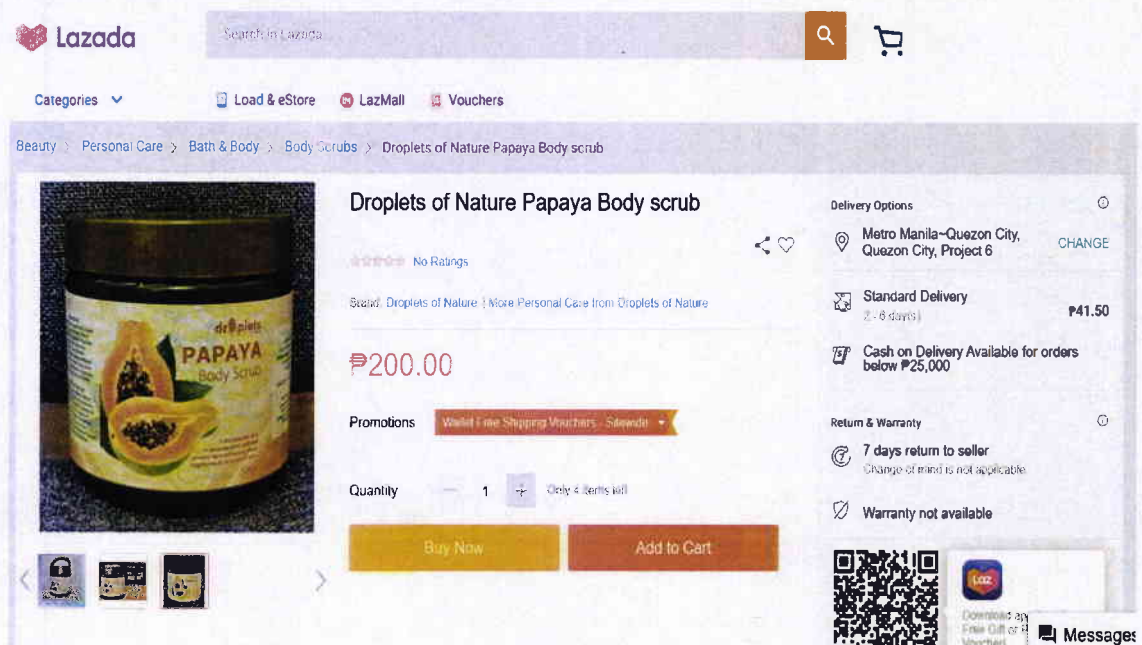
Lazada

Search in Lazada

Categories

Load & eStore

LazMall

Vouchers

Beauty > Personal Care > Bath & Body > Body Scrubs > Droplets of Nature Papaya Body scrub

droplets
PAPAYA
Body Scrub

Droplets of Nature Papaya Body scrub

No Ratings

Brand: Droplets of Nature | More Personal Care from Droplets of Nature

₱200.00

Promotions

Wallet Free Shipping Vouchers - Sitewide

Quantity

1

Only 4 items left

Buy Now

Add to Cart

Delivery Options

Metro Manila~Quezon City, Quezon City, Project 6

CHANGE

Standard Delivery

2 - 6 day(s)

₱41.50

Cash on Delivery Available for orders below ₱25,000

Return & Warranty

7 days return to seller

Change of mind is not applicable

Warranty not available

Laz

Download app
Free Gift or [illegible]
Vouchers

Messages